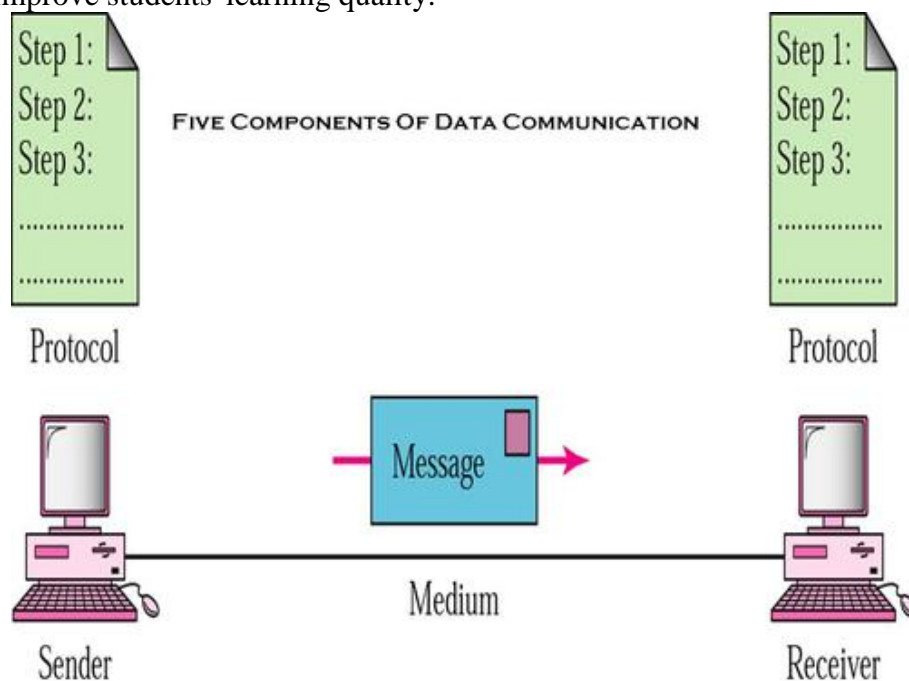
improve students' learning quality.

Step 1:
Step 2:
Step 3:
...............
...............

Protocol

FIVE COMPONENTS OF DATA COMMUNICATION

Step 1:
Step 2:
Step 3:
...............
...............

Protocol

Message

Medium

Sender

Receiver